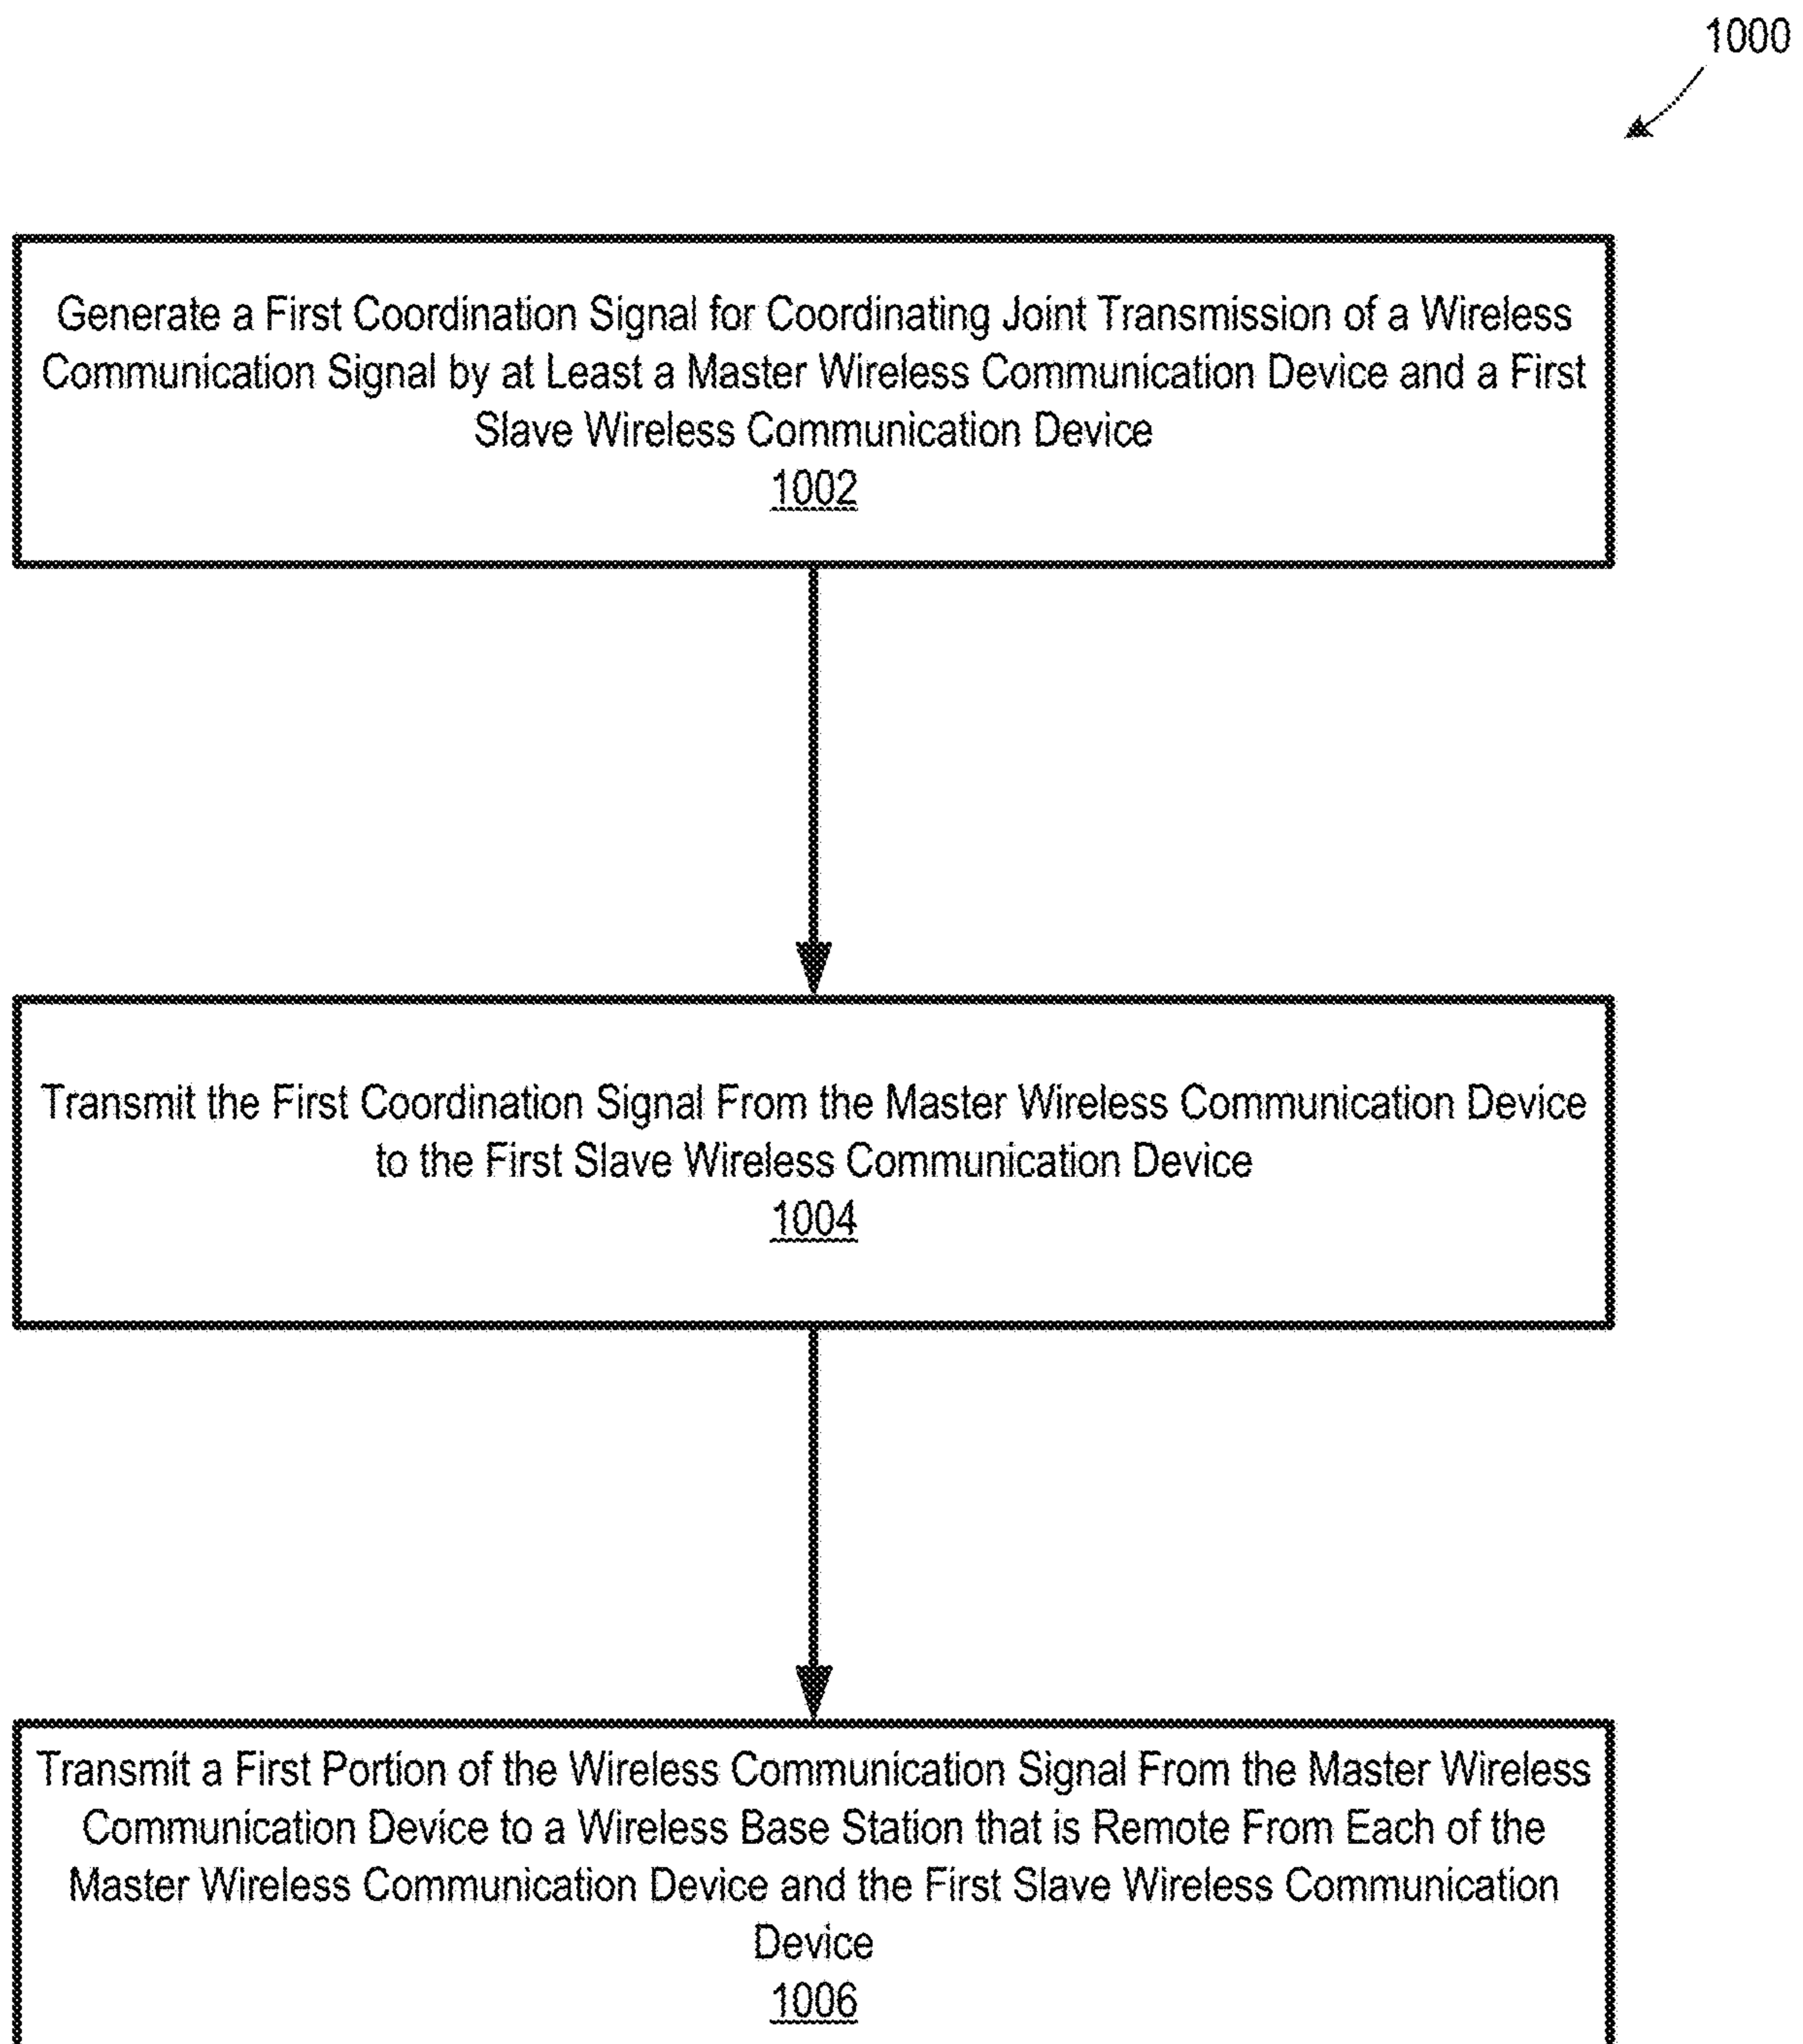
1000

Generate a First Coordination Signal for Coordinating Joint Transmission of a Wireless Communication Signal by at Least a Master Wireless Communication Device and a First Slave Wireless Communication Device
1002

Transmit the First Coordination Signal From the Master Wireless Communication Device to the First Slave Wireless Communication Device
1004

Transmit a First Portion of the Wireless Communication Signal From the Master Wireless Communication Device to a Wireless Base Station that is Remote From Each of the Master Wireless Communication Device and the First Slave Wireless Communication Device
1006